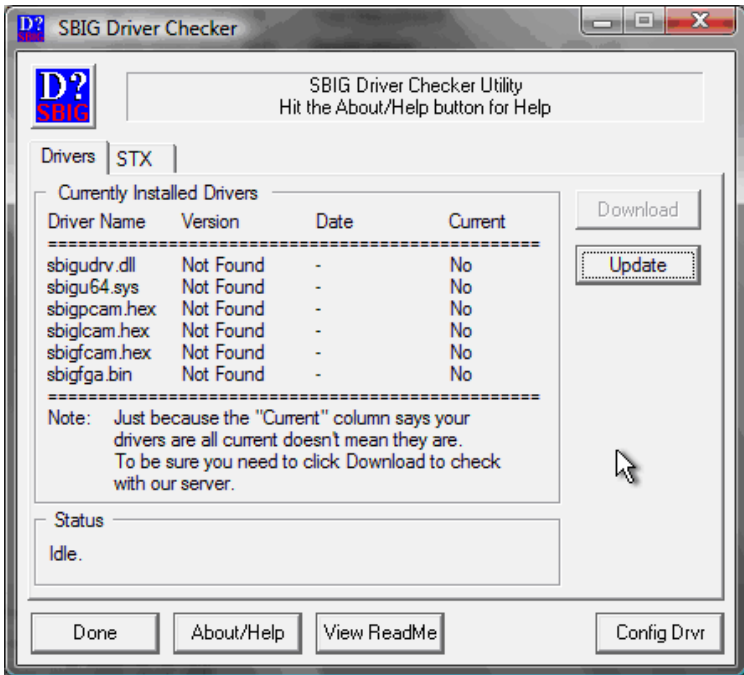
D? SBIG SBIG Driver Checker

D? SBIG

SBIG Driver Checker Utility
Hit the About/Help button for Help

Drivers STX

Currently Installed Drivers

| Driver Name | Version | Date | Current |
|---|---|---|---|
| sbigudrv.dll | Not Found | - | No |
| sbigu64.sys | Not Found | - | No |
| sbigpcam.hex | Not Found | - | No |
| sbiglcam.hex | Not Found | - | No |
| sbigfcam.hex | Not Found | - | No |
| sbigfga.bin | Not Found | - | No |

Note: Just because the "Current" column says your drivers are all current doesn't mean they are. To be sure you need to click Download to check with our server.

Download

Update

Status

Idle.

Done About/Help View ReadMe Config Drvr